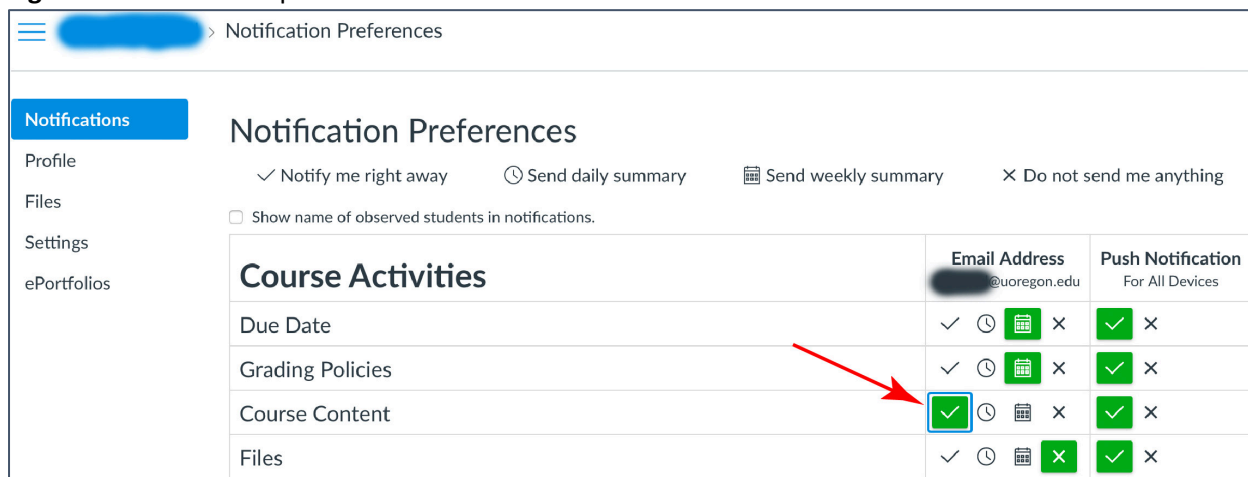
> Notification Preferences

Notifications
Profile
Files
Settings
ePortfolios

Notification Preferences

✓ Notify me right away  Send daily summary  Send weekly summary  × Do not send me anything

Show name of observed students in notifications.

| Course Activities | Email Address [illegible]@uoregon.edu | Push Notification For All Devices |
|---|---|---|
| Due Date | ✓ × | ✓ × |
| Grading Policies | ✓ × | ✓ × |
| Course Content | ✓ × | ✓ × |
| Files | ✓ × | ✓ × |